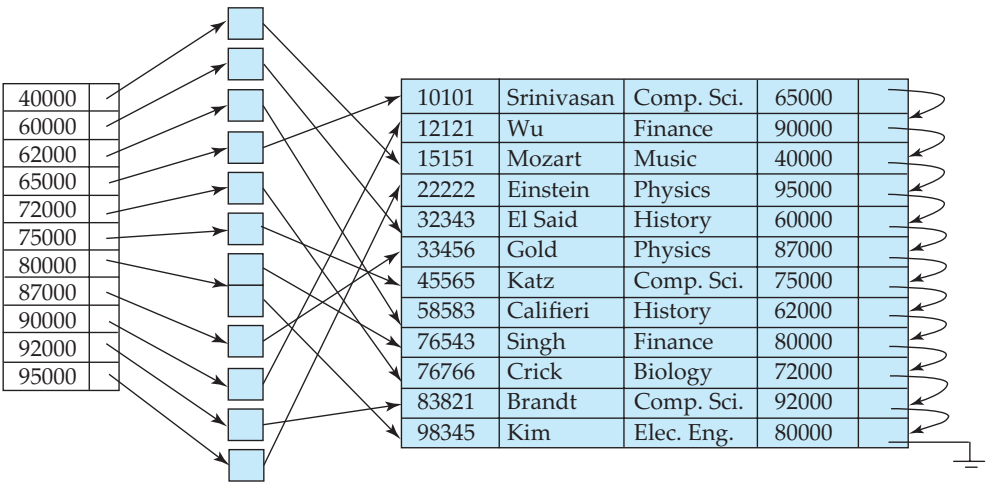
| 40000 | |
|---|---|
| 60000 | |
| 62000 | |
| 65000 | |
| 72000 | |
| 75000 | |
| 80000 | |
| 87000 | |
| 90000 | |
| 92000 | |
| 95000 | |

| 10101 | Srinivasan | Comp. Sci. | 65000 | |
|---|---|---|---|---|
| 12121 | Wu | Finance | 90000 | |
| 15151 | Mozart | Music | 40000 | |
| 22222 | Einstein | Physics | 95000 | |
| 32343 | El Said | History | 60000 | |
| 33456 | Gold | Physics | 87000 | |
| 45565 | Katz | Comp. Sci. | 75000 | |
| 58583 | Califieri | History | 62000 | |
| 76543 | Singh | Finance | 80000 | |
| 76766 | Crick | Biology | 72000 | |
| 83821 | Brandt | Comp. Sci. | 92000 | |
| 98345 | Kim | Elec. Eng. | 80000 | |